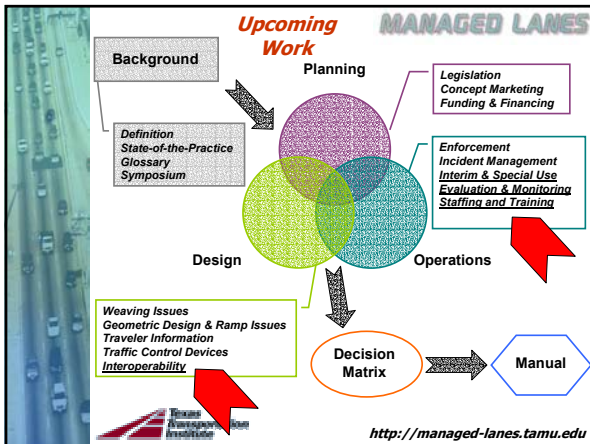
Upcoming Work

MANAGED LANES

Background

Planning

Legislation
Concept Marketing
Funding & Financing

Definition
State-of-the-Practice
Glossary
Symposium

Enforcement
Incident Management
Interim & Special Use
Evaluation & Monitoring
Staffing and Training

Design

Operations

Weaving Issues
Geometric Design & Ramp Issues
Traveler Information
Traffic Control Devices
Interoperability

Decision Matrix

Manual

Texas Transportation Institute

http://managed-lanes.tamu.edu